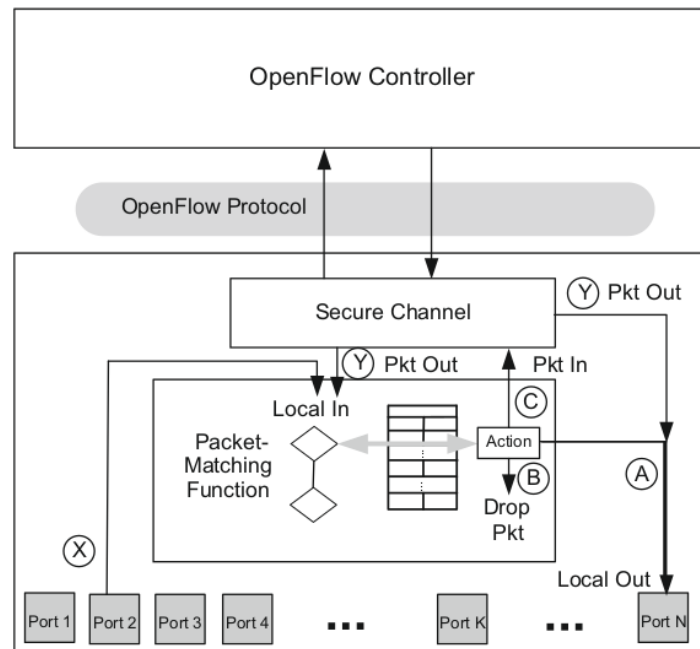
OpenFlow Controller

OpenFlow Protocol

Secure Channel

Y Pkt Out

Y Pkt Out

Pkt In

Local In

C

Packet-Matching Function

Action

B

Drop Pkt

A

X

Local Out

Port 1

Port 2

Port 3

Port 4

...

Port K

...

Port N